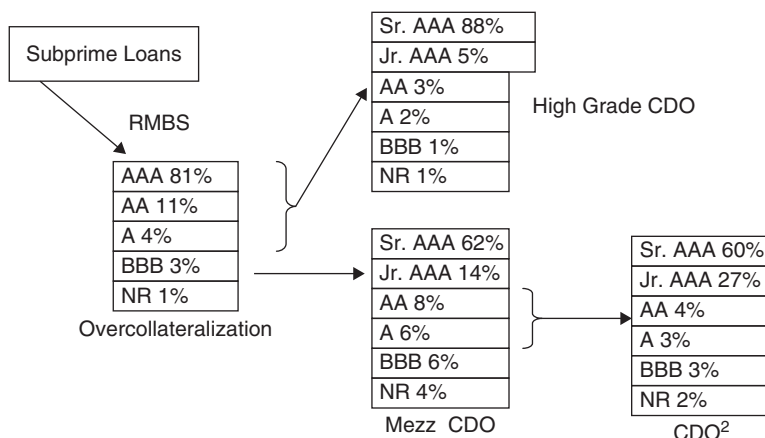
Subprime Loans

RMBS

| AAA 81% |
|---|
| AA 11% |
| A 4% |
| BBB 3% |
| NR 1% |

Overcollateralization

| Sr. AAA 88% |
|---|
| Jr. AAA 5% |
| AA 3% |
| A 2% |
| BBB 1% |
| NR 1% |

High Grade CDO

| Sr. AAA 62% |
|---|
| Jr. AAA 14% |
| AA 8% |
| A 6% |
| BBB 6% |
| NR 4% |

Mezz CDO

| Sr. AAA 60% |
|---|
| Jr. AAA 27% |
| AA 4% |
| A 3% |
| BBB 3% |
| NR 2% |

$CDO^2$